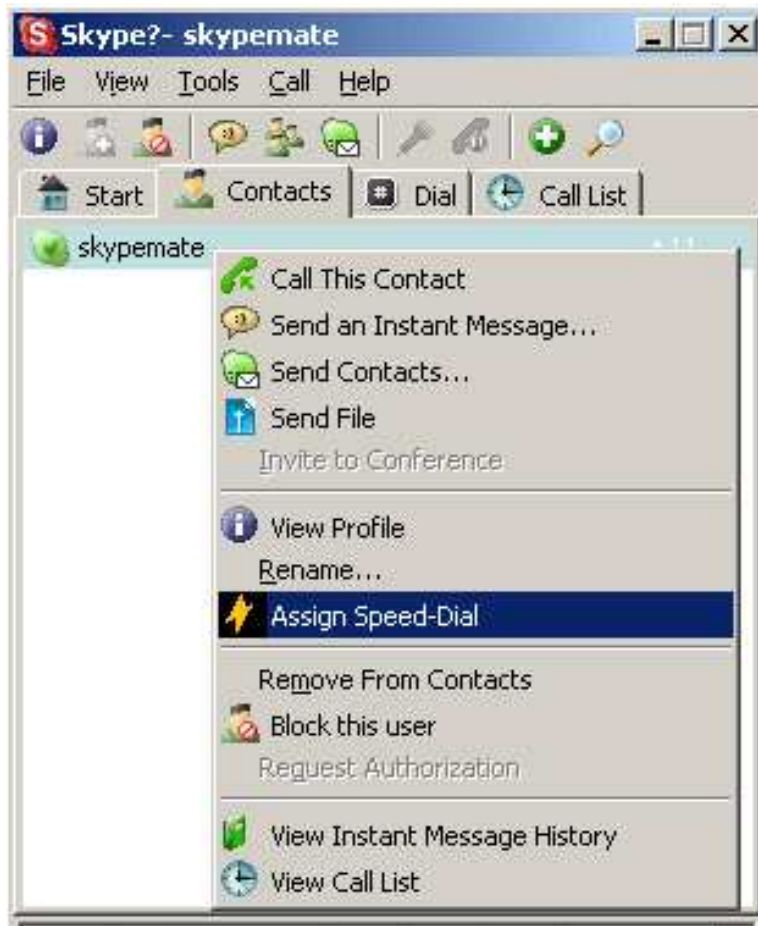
Skype?- skypemate

File View Tools Call Help

Start Contacts Dial Call List

skypemate

Call This Contact
Send an Instant Message...
Send Contacts...
Send File
Invite to Conference

View Profile
Rename...
Assign Speed-Dial

Remove From Contacts
Block this user
Request Authorization

View Instant Message History
View Call List